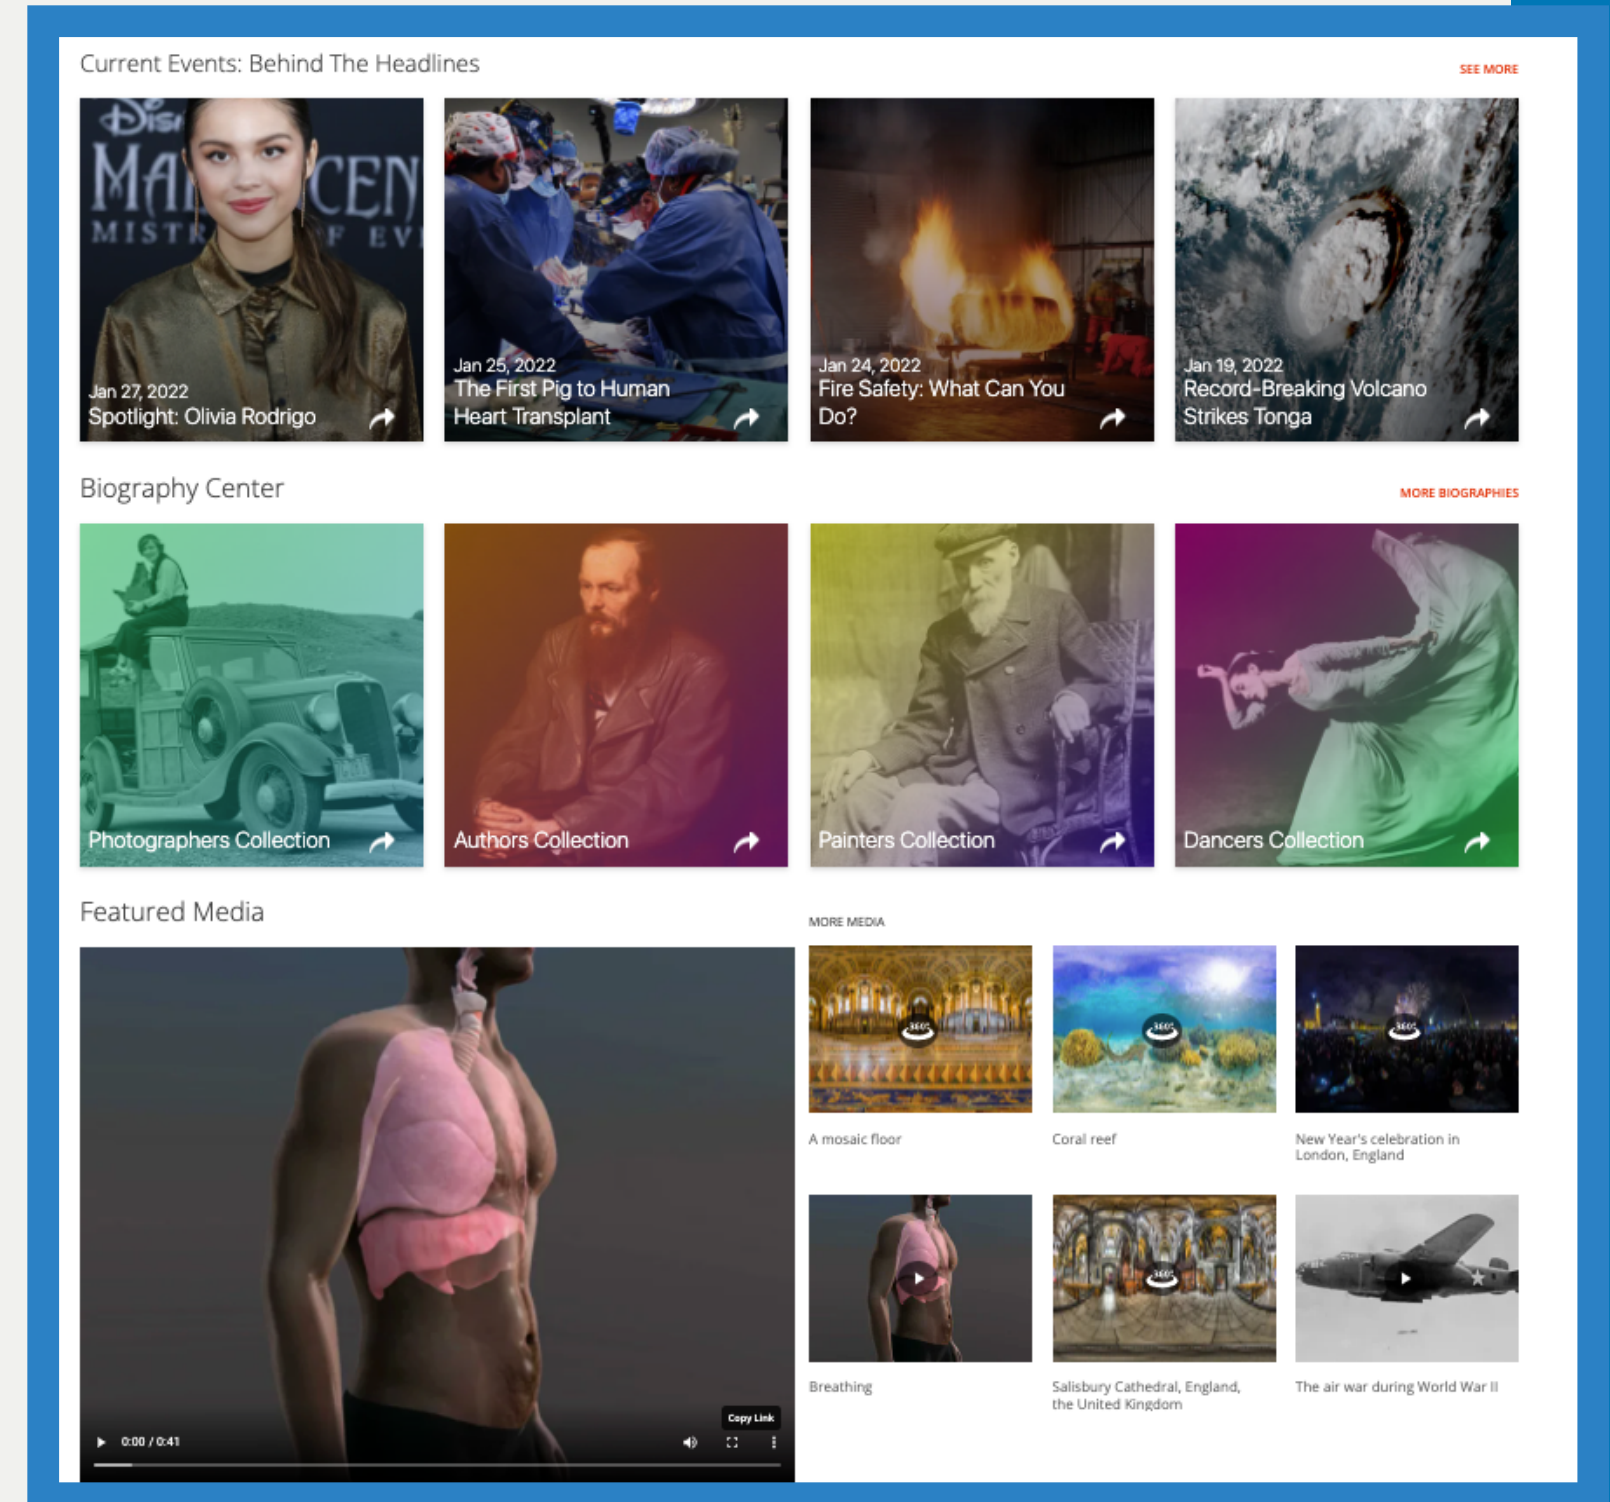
Current Events: Behind The Headlines

SEE MORE

Jan 27, 2022
Spotlight: Olivia Rodrigo

Jan 25, 2022
The First Pig to Human Heart Transplant

Jan 24, 2022
Fire Safety: What Can You Do?

Jan 19, 2022
Record-Breaking Volcano Strikes Tonga

Biography Center

MORE BIOGRAPHIES

Photographers Collection

Authors Collection

Painters Collection

Dancers Collection

Featured Media

MORE MEDIA

Copy Link

0:00 / 0:41

A mosaic floor

Coral reef

New Year's celebration in London, England

Breathing

Salisbury Cathedral, England, the United Kingdom

The air war during World War II